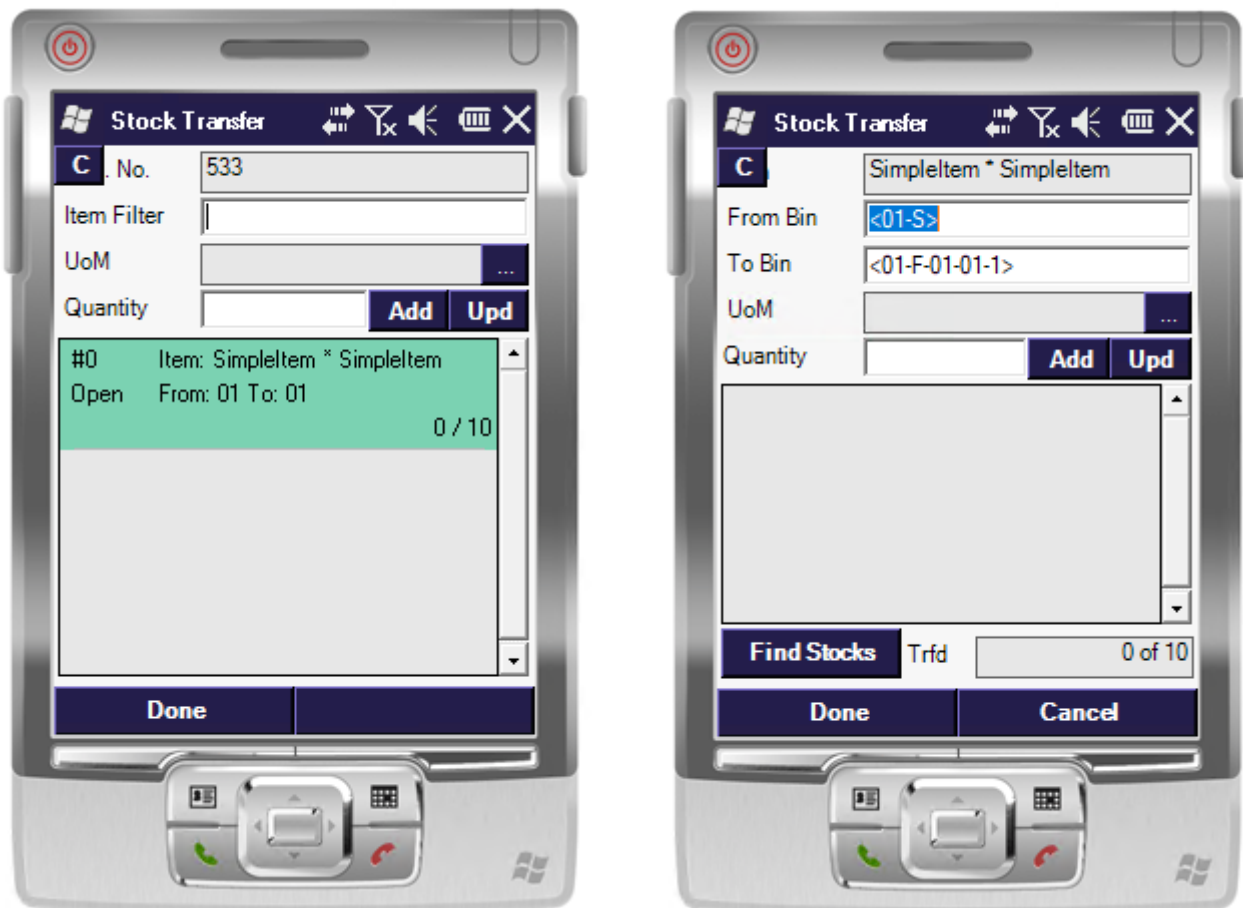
Stock Transfer

C . No. 533

Item Filter

UoM ...

Quantity Add Upd

#0 Item: SimpleItem * SimpleItem
Open From: 01 To: 01
0 / 10

Done

Stock Transfer

C SimpleItem * SimpleItem

From Bin <01-S>

To Bin <01-F-01-01-1>

UoM ...

Quantity Add Upd

Find Stocks Trfd 0 of 10

Done Cancel